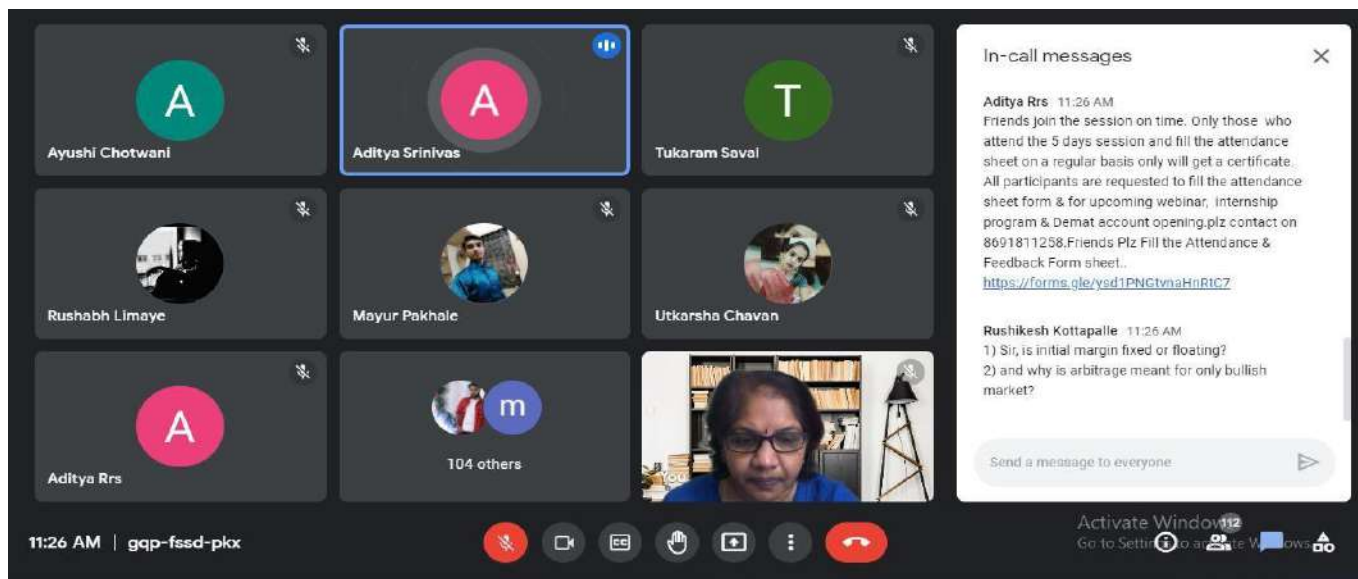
A

Ayushi Chotwani

A

Aditya Srinivas

T

Tukaram Saval

Rushabh Limaye

Mayur Pakhale

Utkarsha Chavan

A

Aditya Rrs

m

104 others

You

In-call messages

Aditya Rrs 11:26 AM
Friends join the session on time. Only those who attend the 5 days session and fill the attendance sheet on a regular basis only will get a certificate. All participants are requested to fill the attendance sheet form & for upcoming webinar, internship program & Demat account opening.plz contact on 8691811258.Friends Plz Fill the Attendance & Feedback Form sheet..
https://forms.gle/ysd1PNGtvnaHnRtC7

Rushikesh Kottapalle 11:26 AM
1) Sir, is initial margin fixed or floating?
2) and why is arbitrage meant for only bullish market?

Send a message to everyone

11:26 AM | gqp-fssd-pkx

Activate Windows
Go to Settings to activate Windows.

112